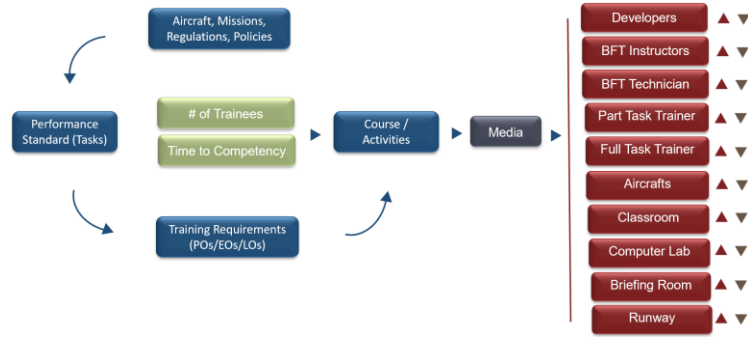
Aircraft, Missions, Regulations, Policies

Performance Standard (Tasks)

# of Trainees

Time to Competency

Training Requirements (POs/EOs/LOs)

Course / Activities

Media

Developers

BFT Instructors

BFT Technician

Part Task Trainer

Full Task Trainer

Aircrafts

Classroom

Computer Lab

Briefing Room

Runway